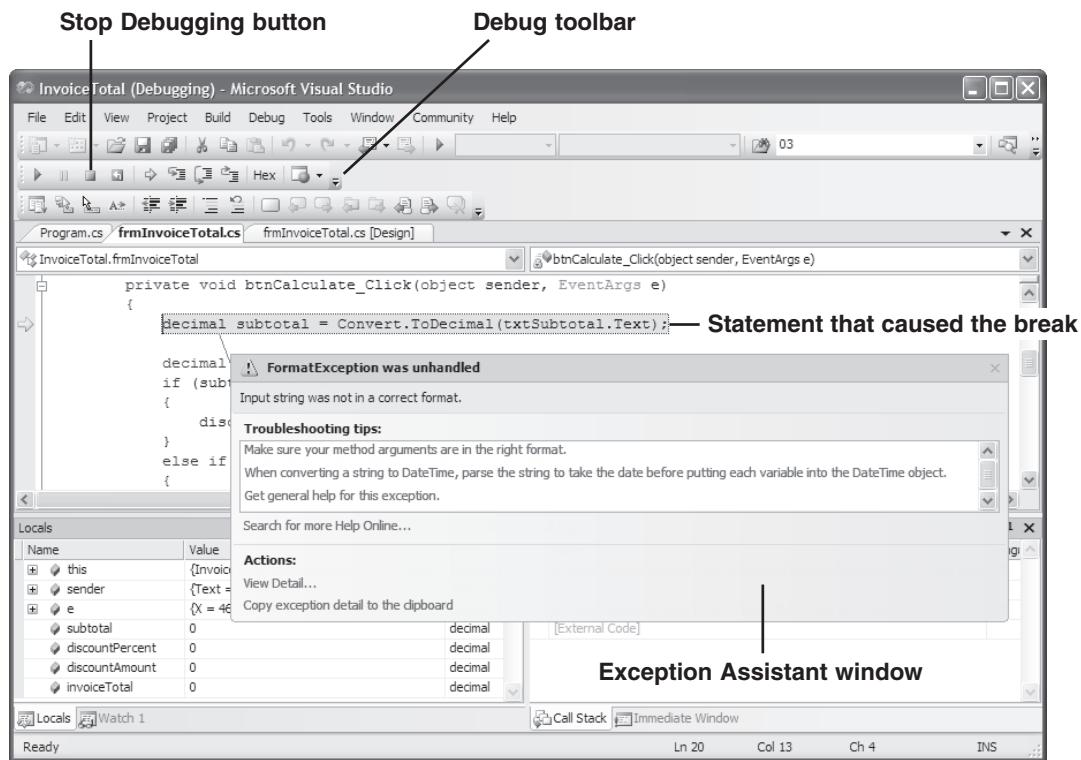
Stop Debugging button

Debug toolbar

InvoiceTotal (Debugging) - Microsoft Visual Studio

File Edit View Project Build Debug Tools Window Community Help

03

Hex

Program.cs frmInvoiceTotal.cs frmInvoiceTotal.cs [Design]

InvoiceTotal.frmInvoiceTotal

btnCalculate_Click(object sender, EventArgs e)

private void btnCalculate_Click(object sender, EventArgs e)
{
decimal subtotal = Convert.ToDecimal(txtSubtotal.Text);

decimal
if (subt
{
disc
}
else if
{

Statement that caused the break

FormatException was unhandled

Input string was not in a correct format.

Troubleshooting tips:

Make sure your method arguments are in the right format.

When converting a string to DateTime, parse the string to take the date before putting each variable into the DateTime object.

Get general help for this exception.

Search for more Help Online...

Actions:

View Detail...

Copy exception detail to the clipboard

Locals

| Name | Value | |
|---|---|---|
| this | {Invoic | |
| sender | {Text = | |
| e | {X = 46 | |
| subtotal | 0 | decimal |
| discountPercent | 0 | decimal |
| discountAmount | 0 | decimal |
| invoiceTotal | 0 | decimal |

[External Code]

Exception Assistant window

Locals Watch 1

Call Stack Immediate Window

Ready Ln 20 Col 13 Ch 4 INS